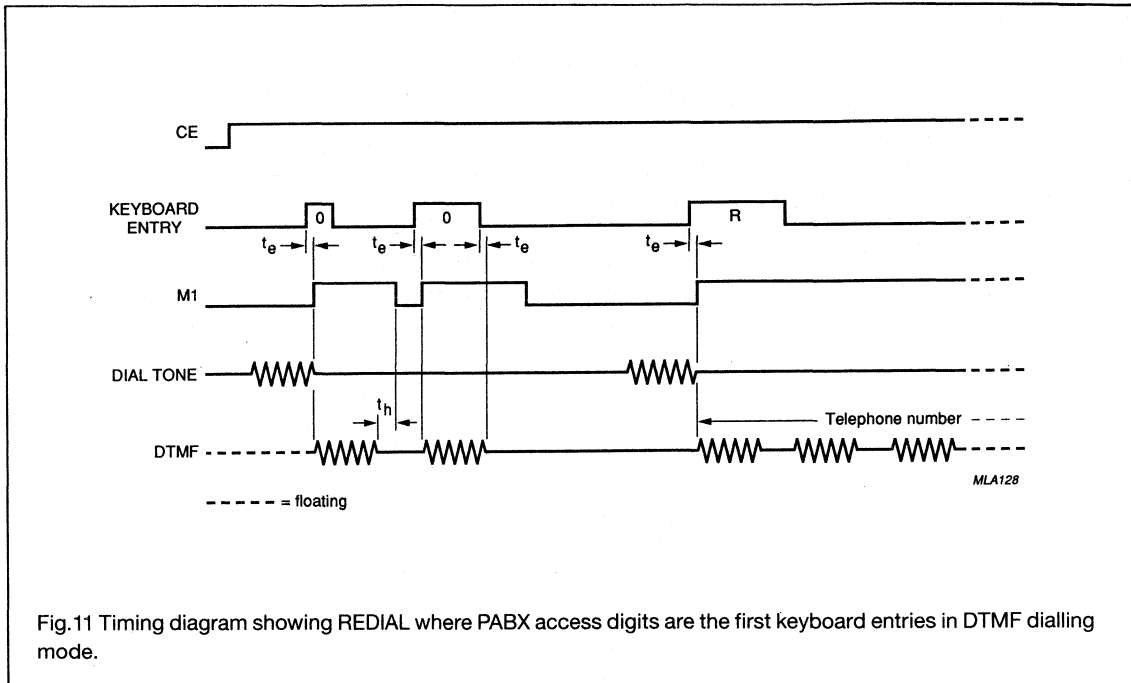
CE

KEYBOARD ENTRY

0

0

R

$t_e$

$t_e$

$t_e$

$t_e$

M1

DIAL TONE

$t_h$

Telephone number

DTMF

MLA128

= floating

Fig.11 Timing diagram showing REDIAL where PABX access digits are the first keyboard entries in DTMF dialling mode.